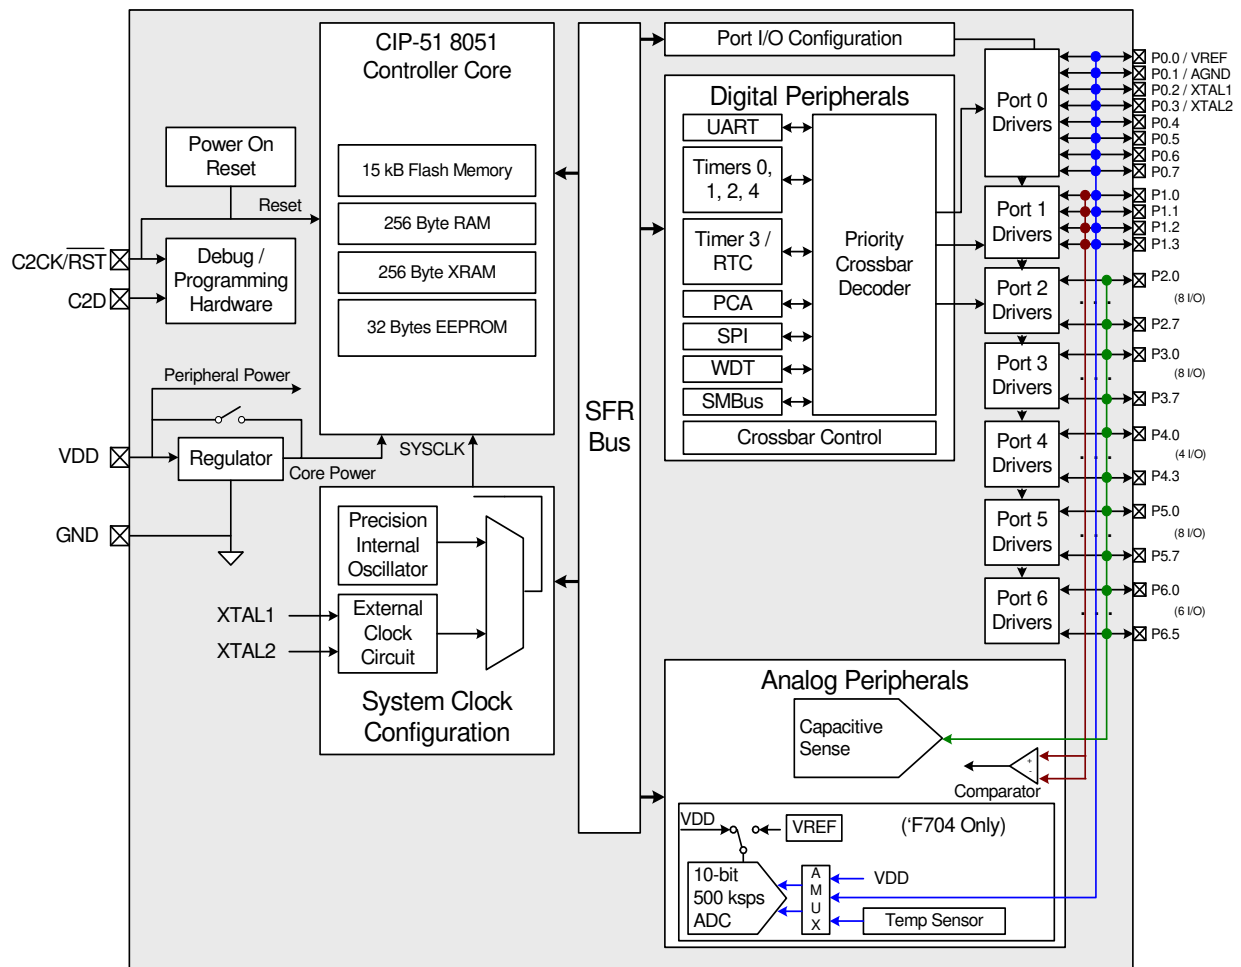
CIP-51 8051 Controller Core

15 kB Flash Memory

256 Byte RAM

256 Byte XRAM

32 Bytes EEPROM

Power On Reset

Reset

$C2CK/\overline{RST}$

C2D

Debug / Programming Hardware

Peripheral Power

VDD

Regulator

Core Power

SYSCLK

GND

Precision Internal Oscillator

XTAL1

XTAL2

External Clock Circuit

System Clock Configuration

SFR Bus

Port I/O Configuration

Digital Peripherals

UART

Timers 0, 1, 2, 4

Timer 3 / RTC

PCA

SPI

WDT

SMBus

Priority Crossbar Decoder

Crossbar Control

Port 0 Drivers

Port 1 Drivers

Port 2 Drivers

Port 3 Drivers

Port 4 Drivers

Port 5 Drivers

Port 6 Drivers

P0.0 / VREF
P0.1 / AGND
P0.2 / XTAL1
P0.3 / XTAL2
P0.4
P0.5
P0.6
P0.7
P1.0
P1.1
P1.2
P1.3
P2.0
(8 I/O)
P2.7
P3.0
(8 I/O)
P3.7
P4.0
(4 I/O)
P4.3
P5.0
(8 I/O)
P5.7
P6.0
(6 I/O)
P6.5

Analog Peripherals

Capacitive Sense

Comparator

VDD

VREF

('F704 Only)

10-bit 500 ksps ADC

A M U X

VDD

Temp Sensor